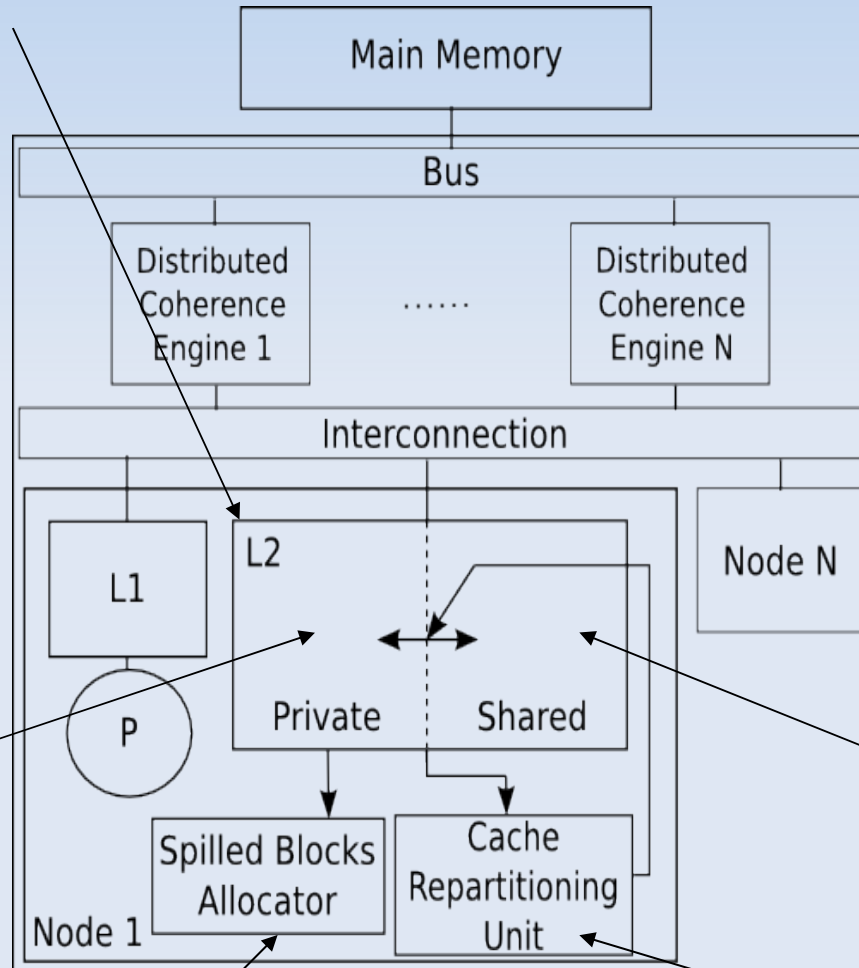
Main Memory

Bus

Distributed Coherence Engine 1

......

Distributed Coherence Engine N

Interconnection

L1

P

L2

Private

Shared

Node N

Spilled Blocks Allocator

Cache Repartitioning Unit

Node 1